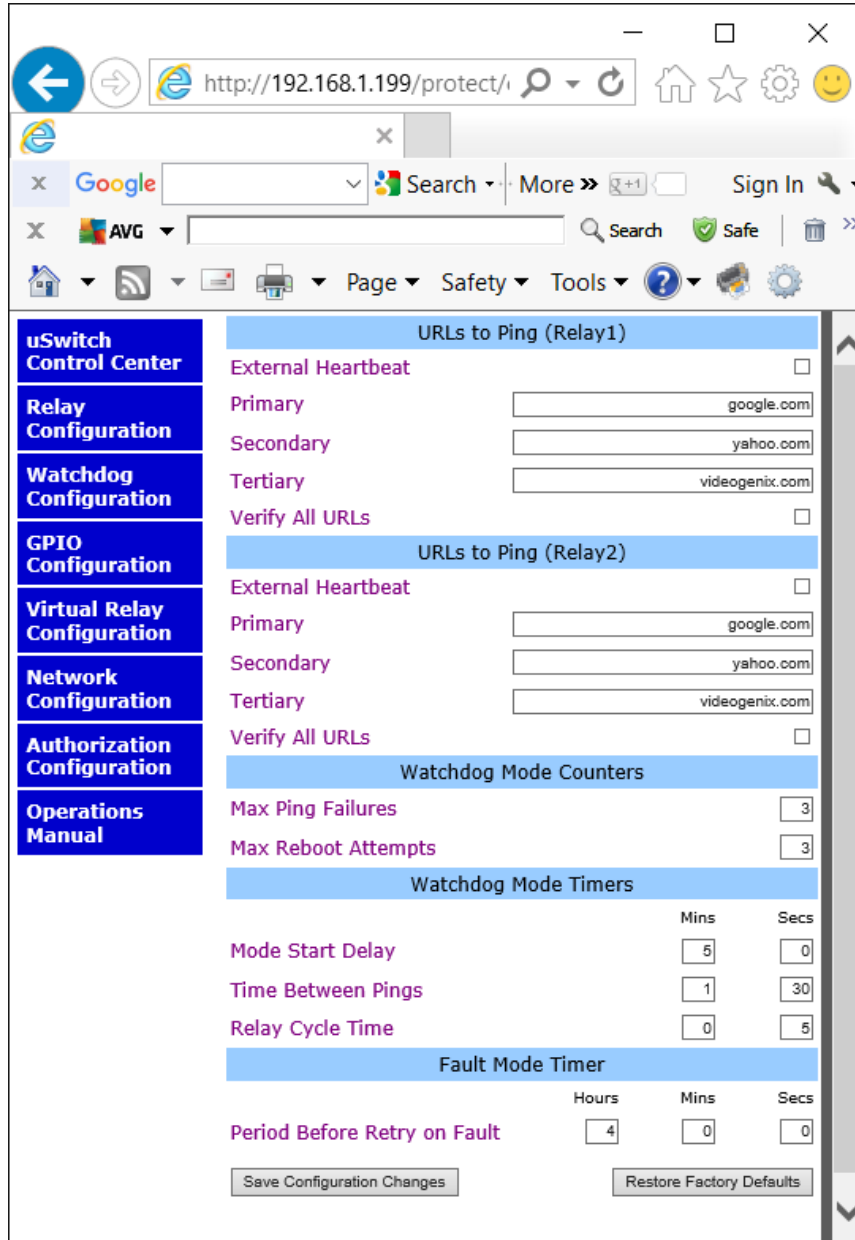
http://192.168.1.199/protect/

Google Search More » Sign In

AVG Search Safe

Page Safety Tools

uSwitch Control Center

Relay Configuration

Watchdog Configuration

GPIO Configuration

Virtual Relay Configuration

Network Configuration

Authorization Configuration

Operations Manual

URLs to Ping (Relay1)

External Heartbeat

Primary google.com

Secondary yahoo.com

Tertiary videogenix.com

Verify All URLs

URLs to Ping (Relay2)

External Heartbeat

Primary google.com

Secondary yahoo.com

Tertiary videogenix.com

Verify All URLs

Watchdog Mode Counters

Max Ping Failures 3

Max Reboot Attempts 3

Watchdog Mode Timers

| | Mins | Secs |
|---|---|---|
| Mode Start Delay | 5 | 0 |
| Time Between Pings | 1 | 30 |
| Relay Cycle Time | 0 | 5 |

Fault Mode Timer

| | Hours | Mins | Secs |
|---|---|---|---|
| Period Before Retry on Fault | 4 | 0 | 0 |

Save Configuration Changes

Restore Factory Defaults